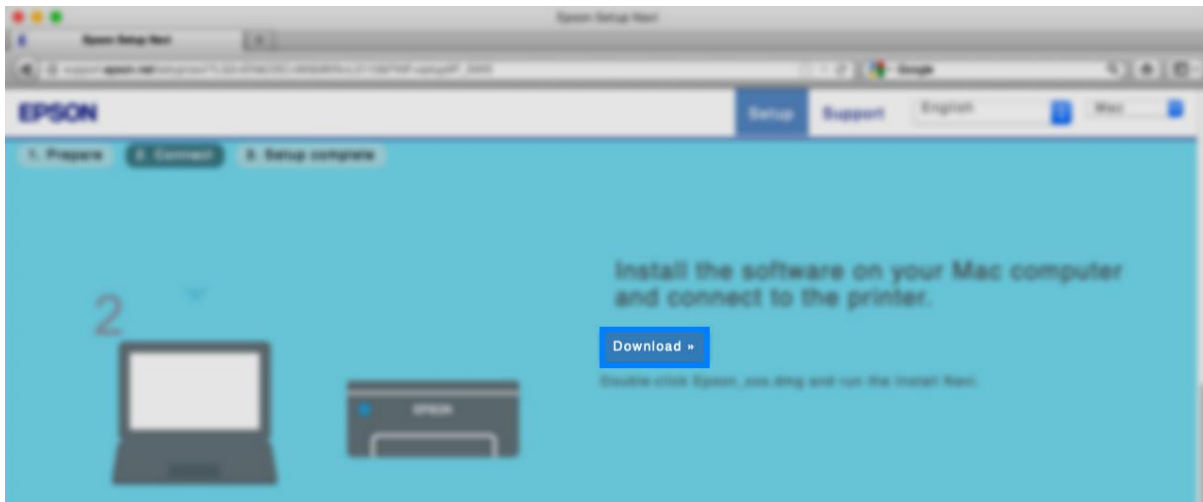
Epson Setup Navi

Epson Setup Navi

Google

EPSON

Setup

Support

English

Mac

1. Prepare

2. Connect

3. Setup complete

2

EPSON

Install the software on your Mac computer and connect to the printer.

Download »

Double-click Epson_xxx.dmg and run the Install Navi.